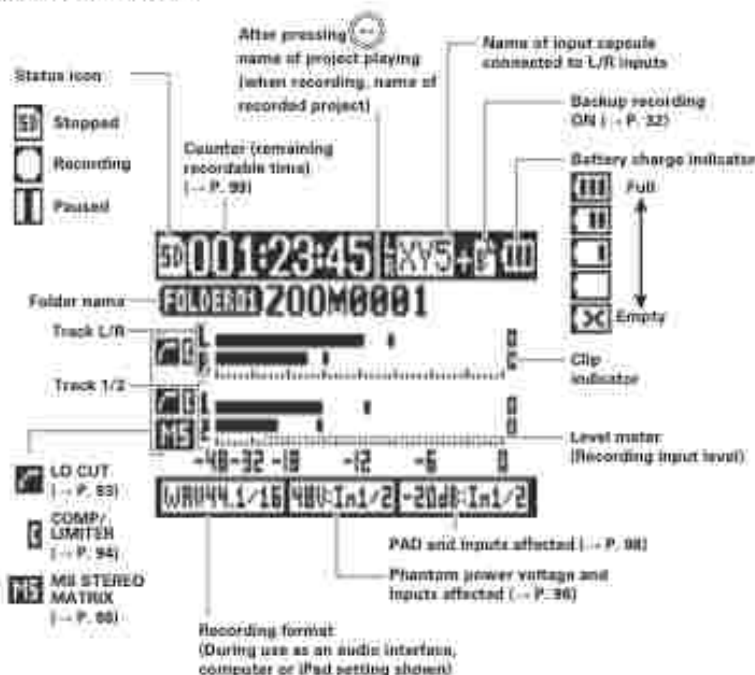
Status icon

Stopped

Recording

Paused

After pressing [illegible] name of project playing (when recording, name of recorded project)

Counter (remaining recordable time) (→ P. 99)

Name of input capsule connected to L/R inputs

Backup recording ON (→ P. 32)

Battery charge indicator

Full

Empty

SD 001:23:45 XY5 +

Folder name

FOLDER01 ZOOM0001

Track L/R

L

R

Clip indicator

Track 1/2

1

2

MS

Level meter (Recording input level)

-48 -32 -18 -12 -6 0

WAV44.1/16 48V:In1/2 -20dB:In1/2

LO CUT (→ P. 93)

COMP/ LIMITER (→ P. 94)

MS STEREO MATRIX (→ P. 95)

PAD and inputs affected (→ P. 98)

Phantom power voltage and inputs affected (→ P. 96)

Recording format (During use as an audio interface, computer or iPad setting shown)